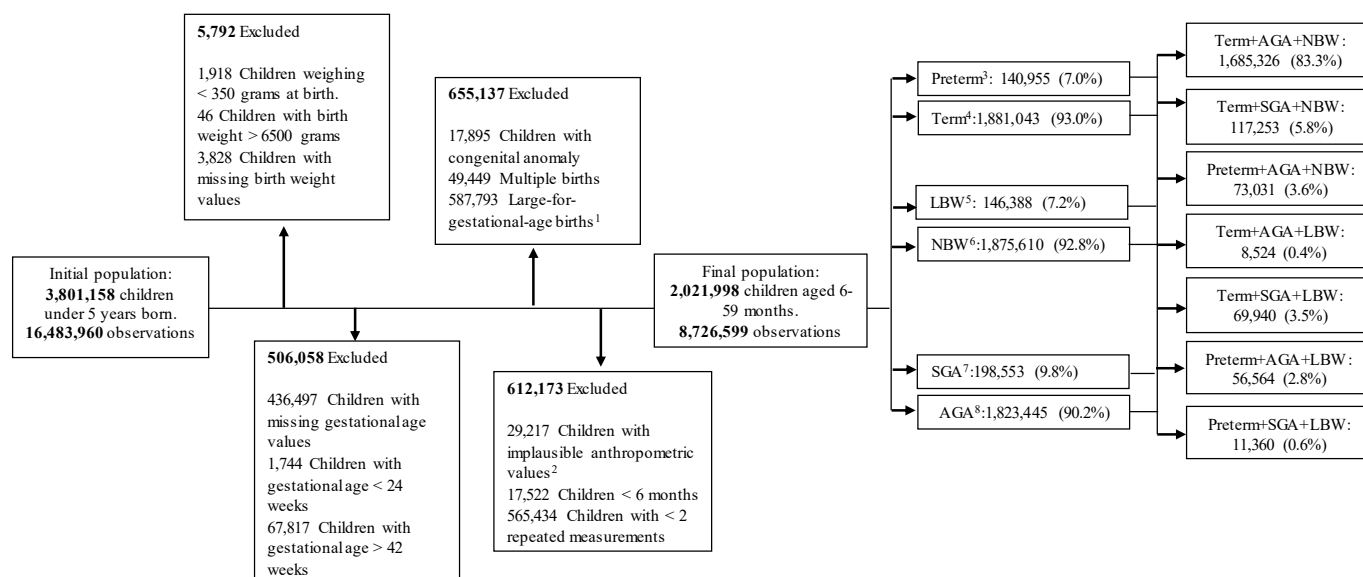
Initial population:
**3,801,158** children under 5 years born.
**16,483,960** observations

**5,792** Excluded

1,918 Children weighing < 350 grams at birth.
46 Children with birth weight > 6500 grams
3,828 Children with missing birth weight values

**506,058** Excluded

436,497 Children with missing gestational age values
1,744 Children with gestational age < 24 weeks
67,817 Children with gestational age > 42 weeks

**655,137** Excluded

17,895 Children with congenital anomaly
49,449 Multiple births
587,793 Large-for-gestational-age births$^1$

**612,173** Excluded

29,217 Children with implausible anthropometric values$^2$
17,522 Children < 6 months
565,434 Children with < 2 repeated measurements

Final population:
**2,021,998** children aged 6-59 months.
**8,726,599** observations

Preterm$^3$: 140,955 (7.0%)

Term$^4$:1,881,043 (93.0%)

LBW$^5$: 146,388 (7.2%)

NBW$^6$:1,875,610 (92.8%)

SGA$^7$:198,553 (9.8%)

AGA$^8$:1,823,445 (90.2%)

Term+AGA+NBW: 1,685,326 (83.3%)

Term+SGA+NBW: 117,253 (5.8%)

Preterm+AGA+NBW: 73,031 (3.6%)

Term+AGA+LBW: 8,524 (0.4%)

Term+SGA+LBW: 69,940 (3.5%)

Preterm+AGA+LBW: 56,564 (2.8%)

Preterm+SGA+LBW: 11,360 (0.6%)